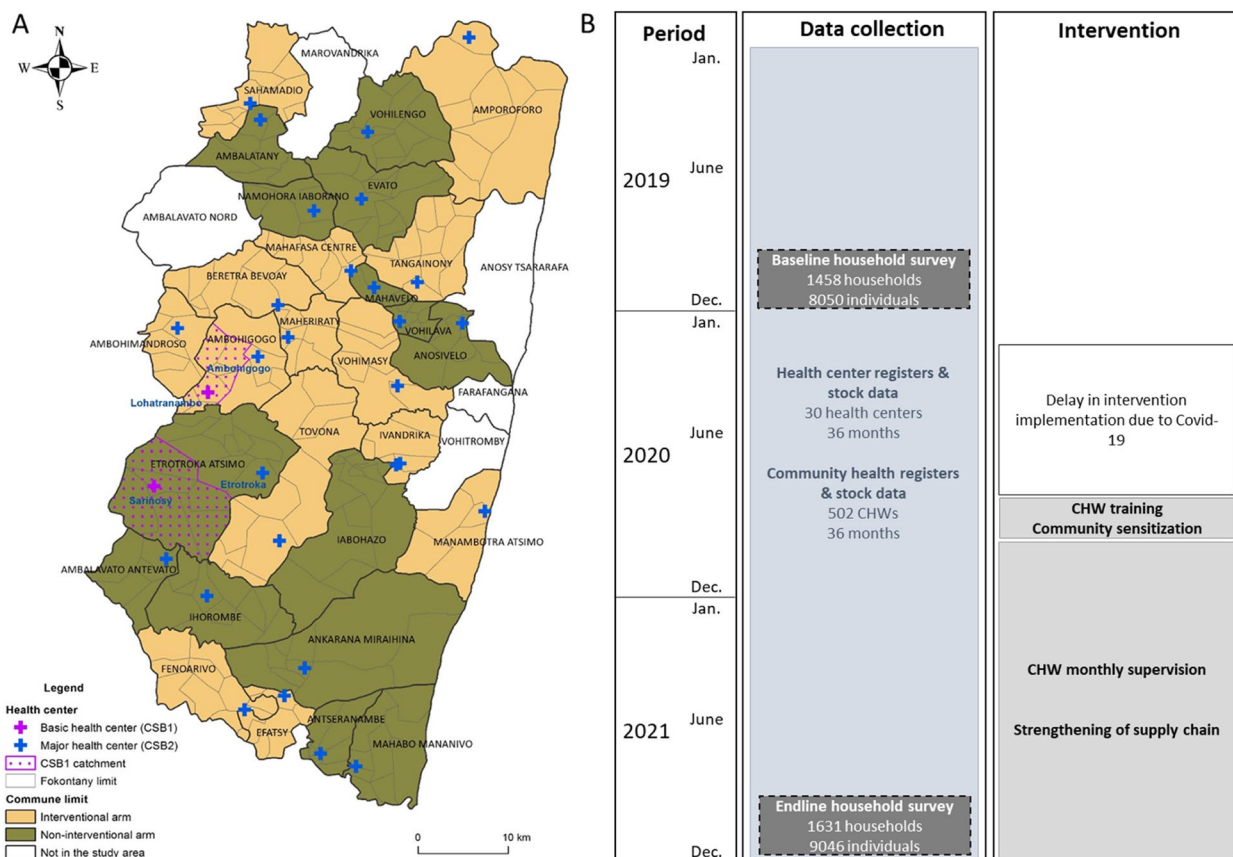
A

N
W E
S

MAROVANDRIKA
SAHAMADIO
VOHILENGO
AMPOROFORO
AMBALATANY
NAMOHORA IABORANO
EVATO
AMBALAVATO NORD
MAHAFASA CENTRE
TANGAINONY
ANOSY TSARARAFA
BERETRA BEVOAY
MAHAVELO
AMBOHIMANDROSO
AMBOHIGOGO
MAHERIRATY
VOHILAVA
Ambohigogo
VOHIMASY
ANOSIVELO
Lohatranambo
FARAFANGANA
TOVONA
IVANDRIKA
VOHITROMBY
ETROTROKA ATSIMO
Etrotroka
Sarinosy
IABOHAZO
MANAMBOTRA ATSIMO
AMBALAVATO ANTEVATO
IHOROMBE
ANKARANA MIRAIHINA
FENOARIVO
EFATSY
ANTSERANAMBE
MAHABO MANANIVO

Legend
Health center
Basic health center (CSB1)
Major health center (CSB2)
CSB1 catchment
Fokontany limit
Commune limit
Interventional arm
Non-interventional arm
Not in the study area

0 10 km

B

| Period | Data collection | Intervention |
|---|---|---|
| 2019 Jan. June Dec. | Baseline household survey 1458 households 8050 individuals | |
| 2020 Jan. June Dec. | Health center registers & stock data 30 health centers 36 months Community health registers & stock data 502 CHWs 36 months | Delay in intervention implementation due to Covid-19 CHW training Community sensitization |
| 2021 Jan. June Dec. | Endline household survey 1631 households 9046 individuals | CHW monthly supervision Strengthening of supply chain |